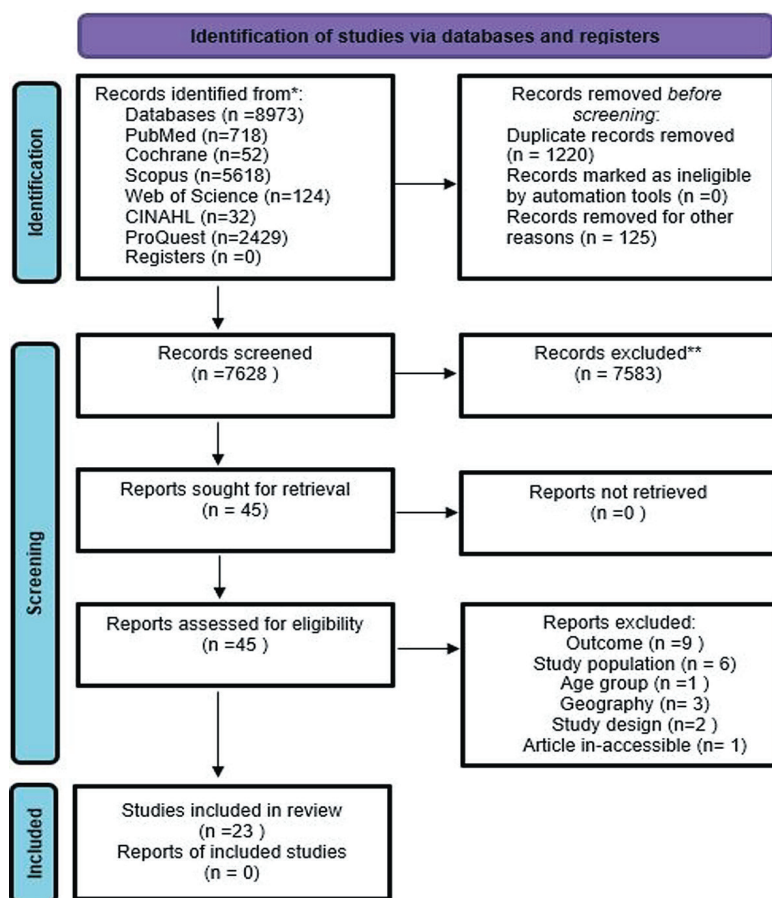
Identification of studies via databases and registers

Identification

Records identified from*:
Databases (n =8973)
PubMed (n=718)
Cochrane (n=52)
Scopus (n=5618)
Web of Science (n=124)
CINAHL (n=32)
ProQuest (n=2429)
Registers (n =0)

Records removed *before screening*:
Duplicate records removed (n = 1220)
Records marked as ineligible by automation tools (n =0)
Records removed for other reasons (n = 125)

Screening

Records screened
(n =7628 )

Records excluded**
(n = 7583)

Reports sought for retrieval
(n = 45)

Reports not retrieved
(n =0 )

Reports assessed for eligibility
(n =45 )

Reports excluded:
Outcome (n =9 )
Study population (n = 6)
Age group (n =1 )
Geography (n= 3)
Study design (n=2 )
Article in-accessible (n= 1)

Included

Studies included in review
(n =23 )
Reports of included studies
(n = 0)